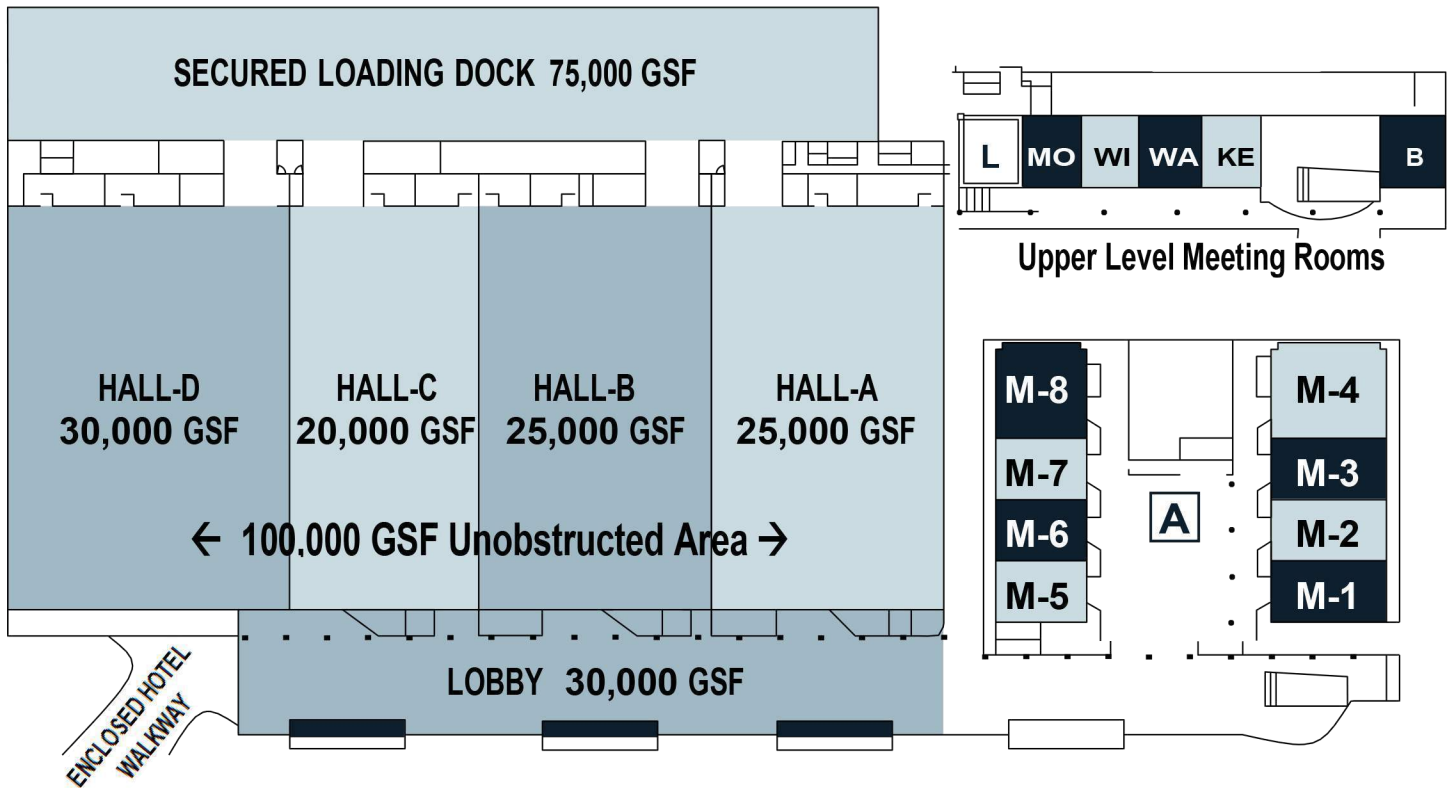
SECURED LOADING DOCK 75,000 GSF

L MO WI WA KE B

Upper Level Meeting Rooms

HALL-D
30,000 GSF

HALL-C
20,000 GSF

HALL-B
25,000 GSF

HALL-A
25,000 GSF

← 100,000 GSF Unobstructed Area →

M-8
M-7
M-6
M-5

A

M-4
M-3
M-2
M-1

LOBBY 30,000 GSF

ENCLOSED HOTEL WALKWAY